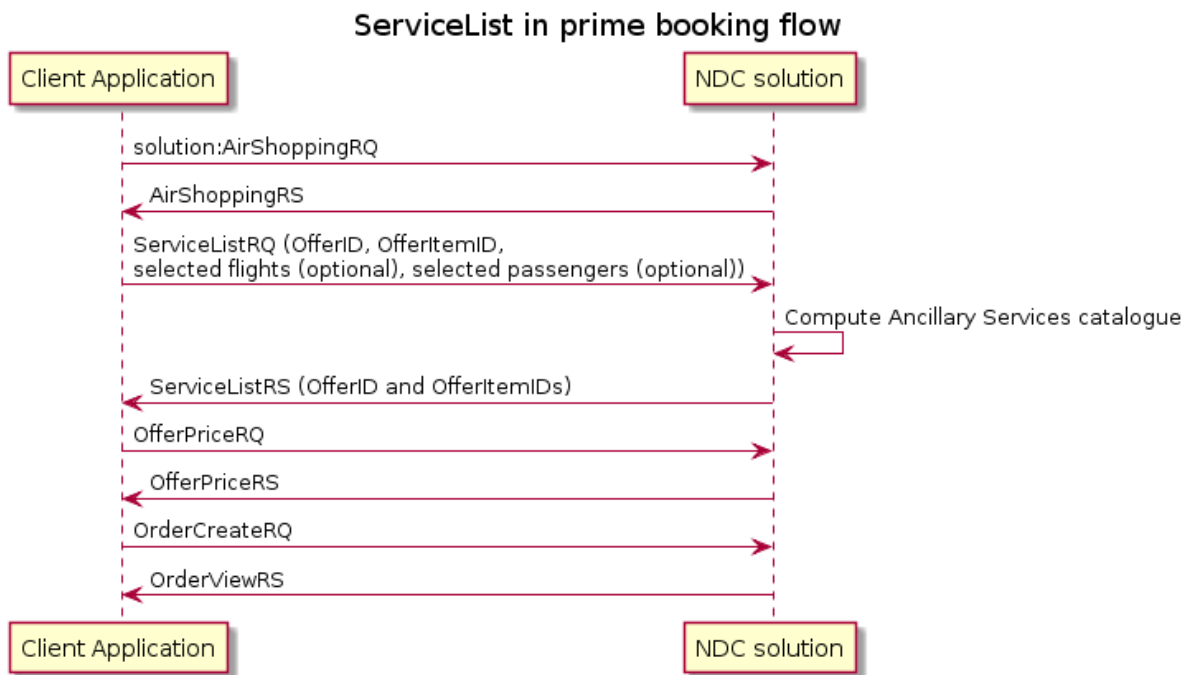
ServiceList in prime booking flow

Client Application

NDC solution

solution:AirShoppingRQ

AirShoppingRS

ServiceListRQ (OfferID, OfferItemID,
selected flights (optional), selected passengers (optional))

Compute Ancillary Services catalogue

ServiceListRS (OfferID and OfferItemIDs)

OfferPriceRQ

OfferPriceRS

OrderCreateRQ

OrderViewRS

Client Application

NDC solution